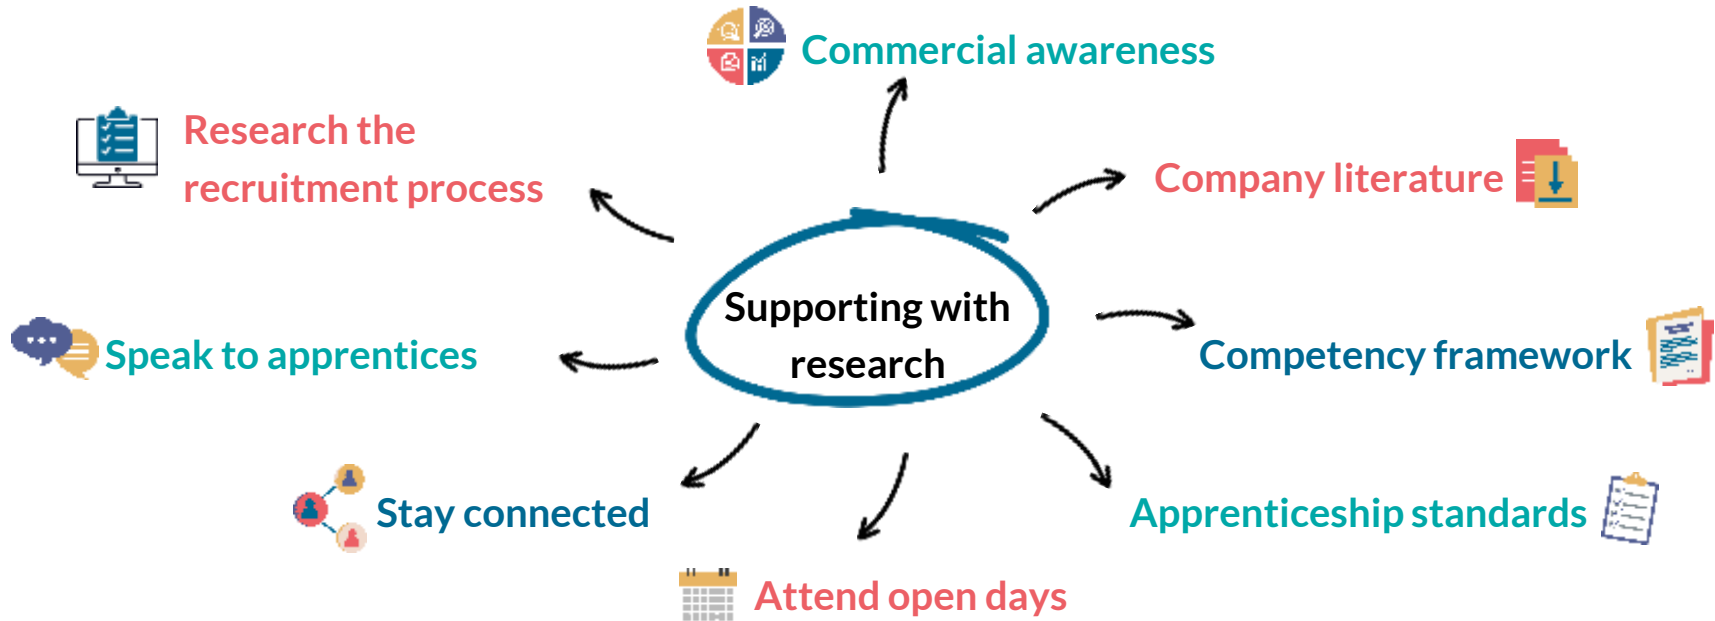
Supporting with research

Commercial awareness

Company literature

Competency framework

Apprenticeship standards

Attend open days

Stay connected

Speak to apprentices

Research the recruitment process